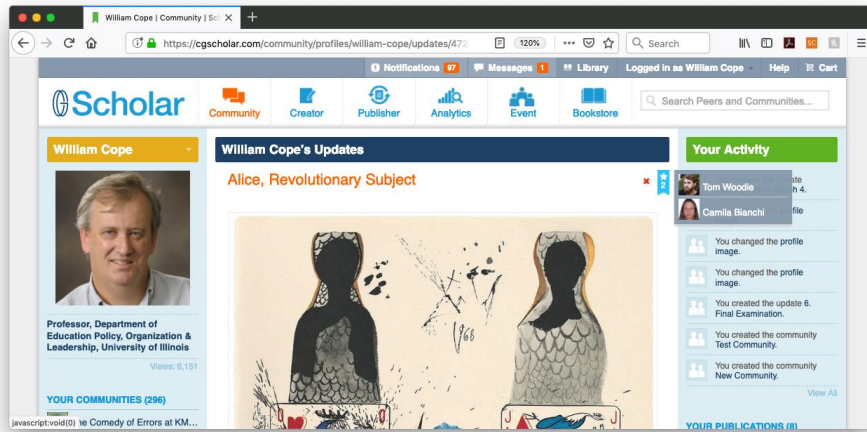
William Cope | Community | Sch ×

https://cgscholar.com/community/profiles/william-cope/updates/472

120%

Search

Notifications 97 Messages 1 Library Logged in as William Cope Help Cart

Scholar

Community Creator Publisher Analytics Event Bookstore

Search Peers and Communities...

William Cope

William Cope's Updates

Your Activity

Alice, Revolutionary Subject

2

Tom Woodie

Camila Bianchi

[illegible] 4.

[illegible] profile

You changed the profile image.

You changed the profile image.

You created the update 6. Final Examination.

You created the community Test Community.

You created the community New Community.

View All

Professor, Department of Education Policy, Organization & Leadership, University of Illinois

Views: 6,151

YOUR COMMUNITIES (296)

javascript:void(0) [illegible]e Comedy of Errors at KM...

YOUR PUBLICATIONS (8)